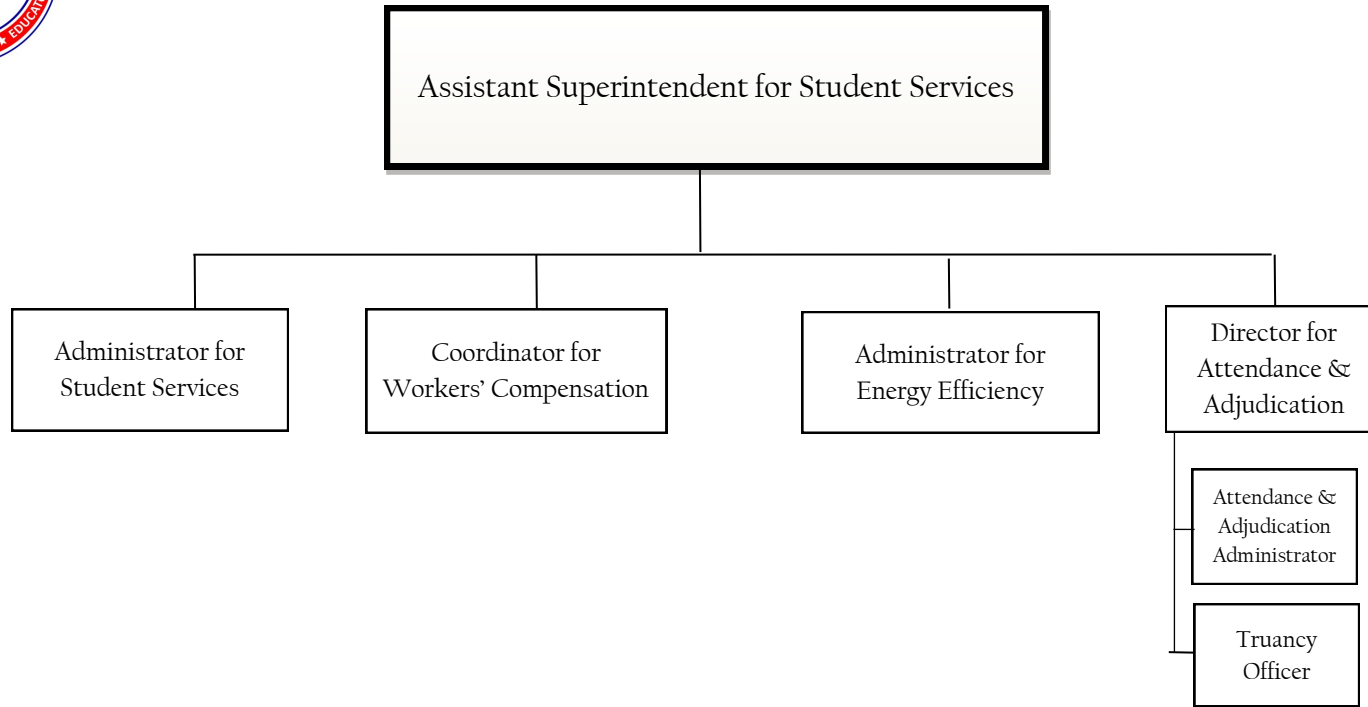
EDUCAT

Assistant Superintendent for Student Services

Administrator for Student Services

Coordinator for Workers' Compensation

Administrator for Energy Efficiency

Director for Attendance & Adjudication

Attendance & Adjudication Administrator

Truancy Officer